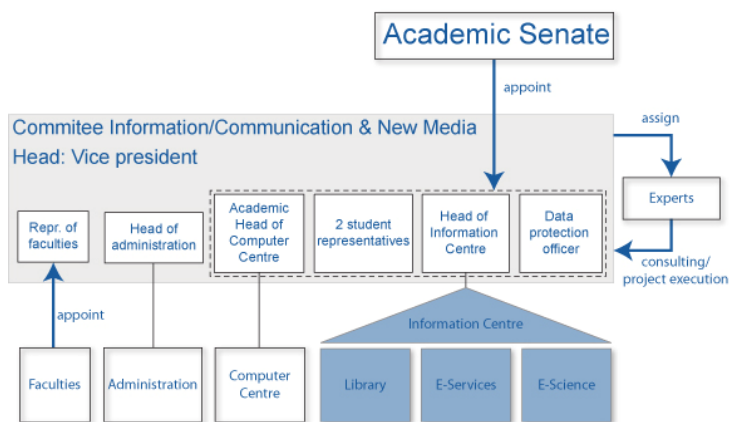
Academic Senate

appoint

Commitee Information/Communication & New Media
Head: Vice president

assign

Experts

Repr. of faculties

Head of administration

Academic Head of Computer Centre

2 student representatives

Head of Information Centre

Data protection officer

consulting/ project execution

appoint

Information Centre

Faculties

Administration

Computer Centre

Library

E-Services

E-Science